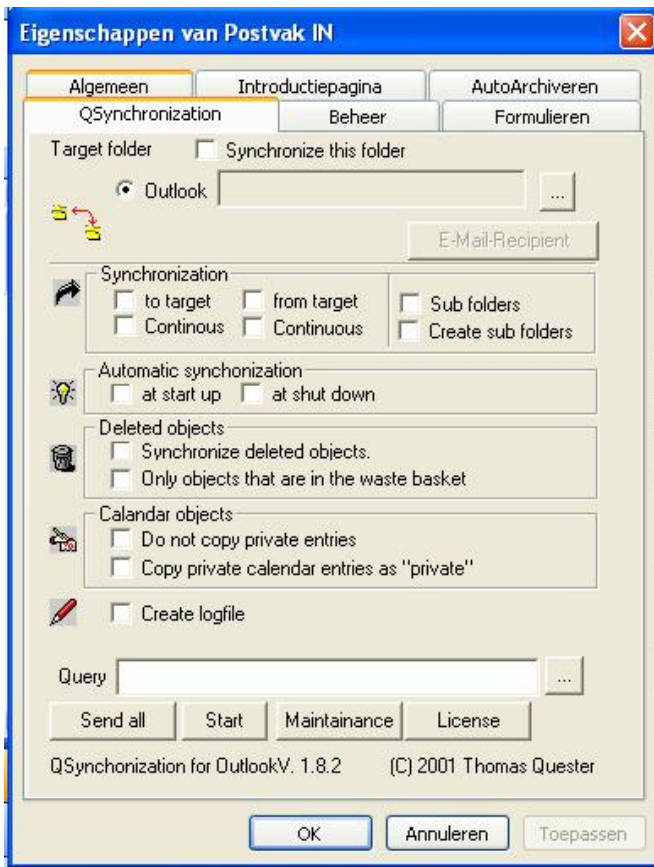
Eigenschappen van Postvak IN

Algemeen | Introductiepagina | AutoArchiveren
QSynchronization | Beheer | Formulieren

Target folder
Synchronize this folder

Outlook
...

E-Mail-Recipient

Synchronization
to target
from target
Sub folders
Continous
Continuous
Create sub folders

Automatic synchonization
at start up
at shut down

Deleted objects
Synchronize deleted objects.
Only objects that are in the waste basket

Calandar objects
Do not copy private entries
Copy private calendar entries as "private"

Create logfile

Query
...

Send all
Start
Maintainance
License

QSynchonization for OutlookV. 1.8.2
(C) 2001 Thomas Quester

OK
Annuleren
Toepassen